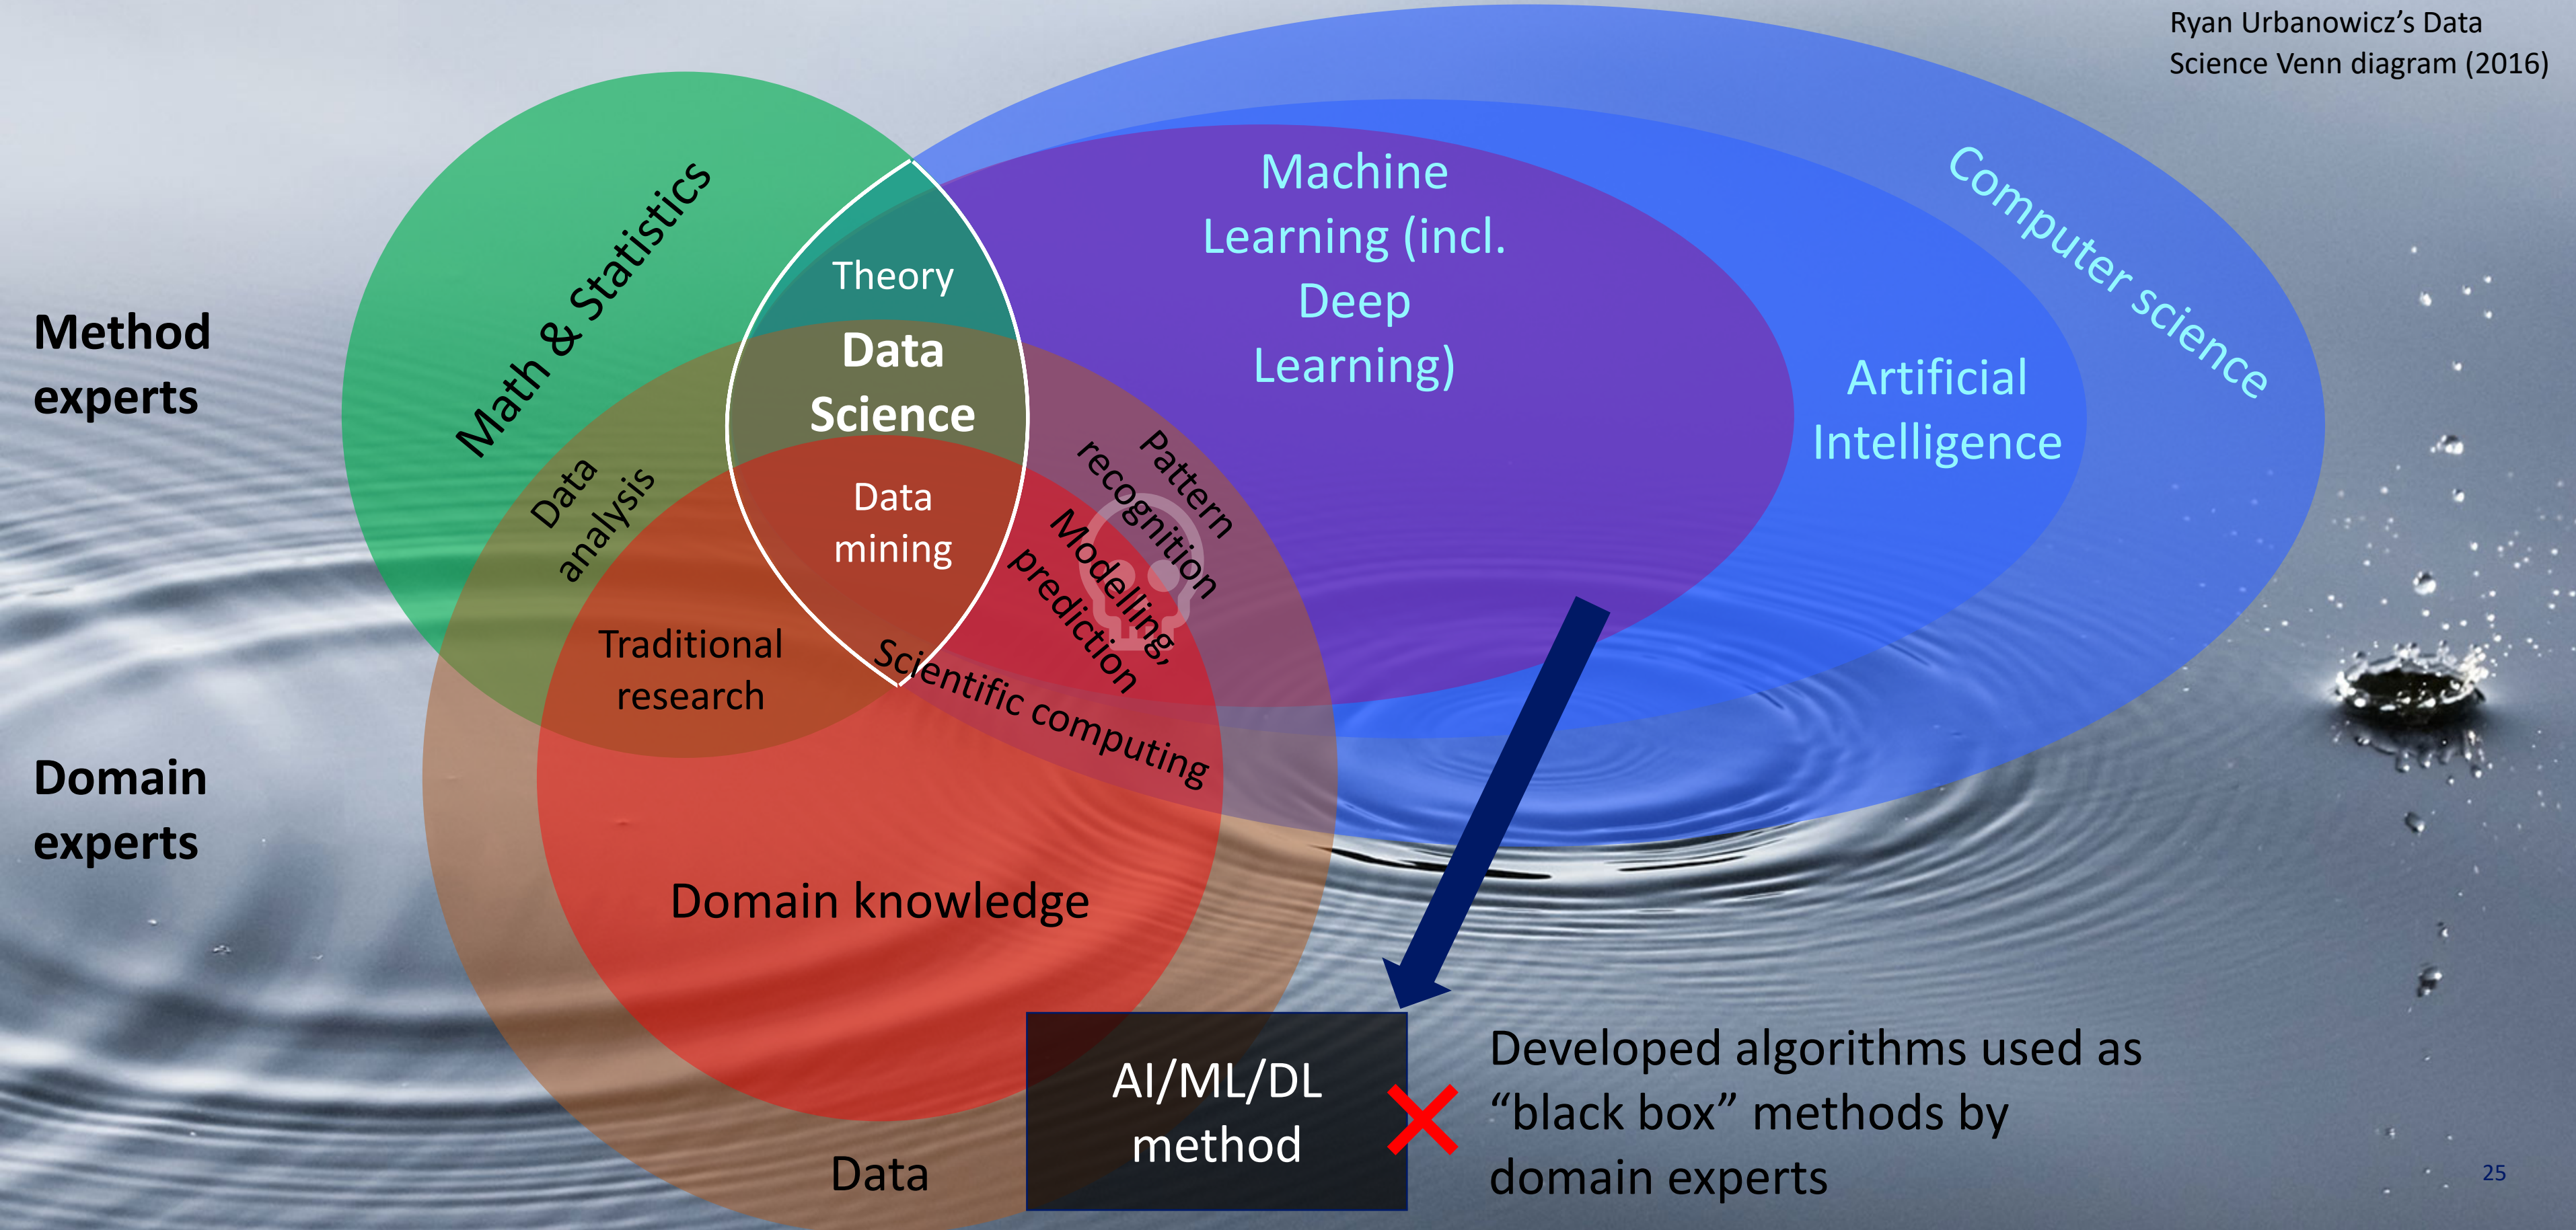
Ryan Urbanowicz's Data Science Venn diagram (2016)

Method experts

Domain experts

Math & Statistics

Theory

Data Science

Data mining

Data analysis

Traditional research

Machine Learning (incl. Deep Learning)

Computer science

Artificial Intelligence

Pattern recognition

Modelling, prediction

Scientific computing

Domain knowledge

Data

AI/ML/DL method

Developed algorithms used as "black box" methods by domain experts

25